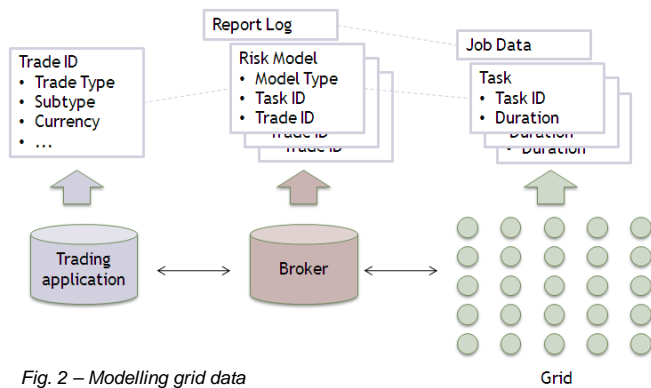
Report Log

Job Data

Trade ID
• Trade Type
• Subtype
• Currency
• ...

Risk Model
• Model Type
• Task ID
• Trade ID

Trade ID
Trade ID

Task
• Task ID
• Duration

Duration
• Duration

Trading application

Broker

Grid

Fig. 2 – Modelling grid data